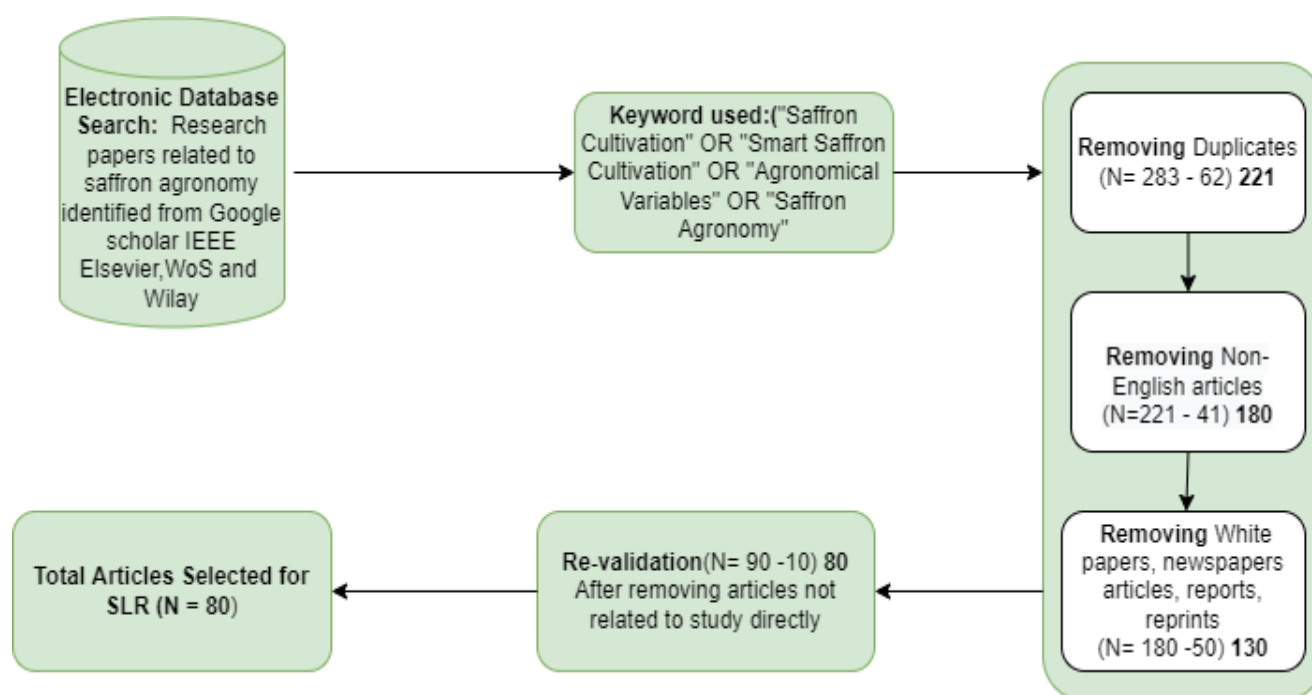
**Electronic Database Search:** Research papers related to saffron agronomy identified from Google scholar IEEE Elsevier,WoS and Wilay

**Keyword used:(**"Saffron Cultivation" OR "Smart Saffron Cultivation" OR "Agronomical Variables" OR "Saffron Agronomy"

**Removing** Duplicates (N= 283 - 62) **221**

**Removing** Non-English articles (N=221 - 41) **180**

**Removing** White papers, newspapers articles, reports, reprints (N= 180 -50) **130**

**Re-validation**(N= 90 -10) **80** After removing articles not related to study directly

**Total Articles Selected for SLR (N =** 80)